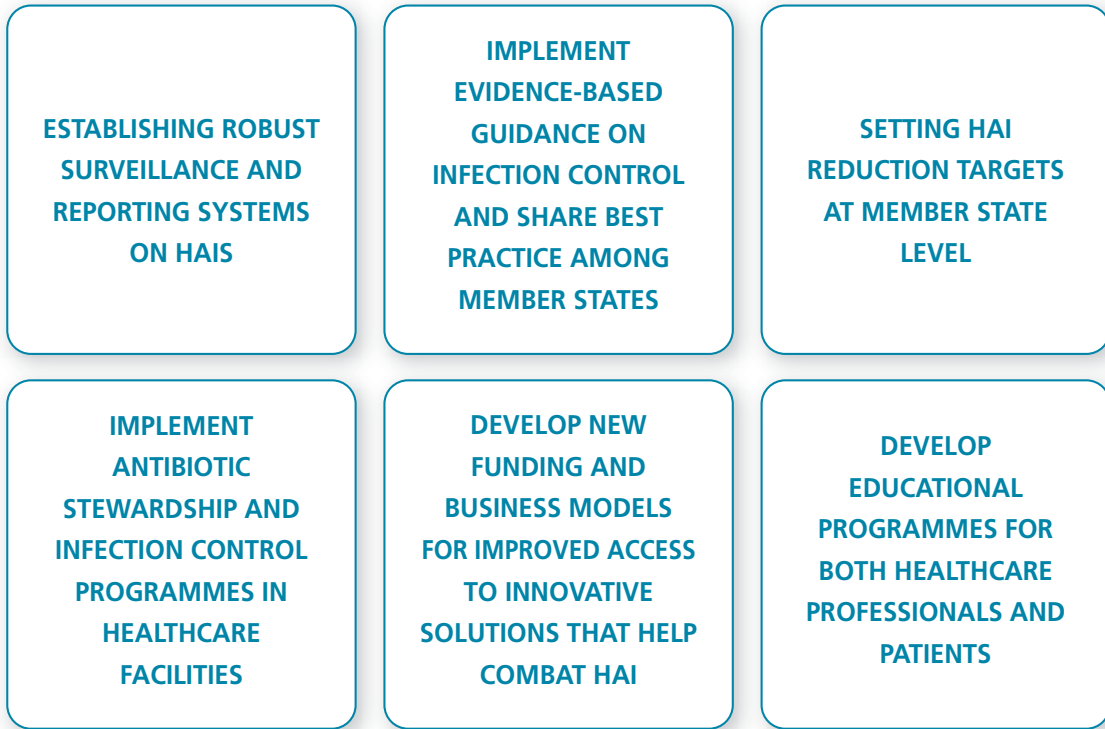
ESTABLISHING ROBUST SURVEILLANCE AND REPORTING SYSTEMS ON HAIS

IMPLEMENT EVIDENCE-BASED GUIDANCE ON INFECTION CONTROL AND SHARE BEST PRACTICE AMONG MEMBER STATES

SETTING HAI REDUCTION TARGETS AT MEMBER STATE LEVEL

IMPLEMENT ANTIBIOTIC STEWARDSHIP AND INFECTION CONTROL PROGRAMMES IN HEALTHCARE FACILITIES

DEVELOP NEW FUNDING AND BUSINESS MODELS FOR IMPROVED ACCESS TO INNOVATIVE SOLUTIONS THAT HELP COMBAT HAI

DEVELOP EDUCATIONAL PROGRAMMES FOR BOTH HEALTHCARE PROFESSIONALS AND PATIENTS